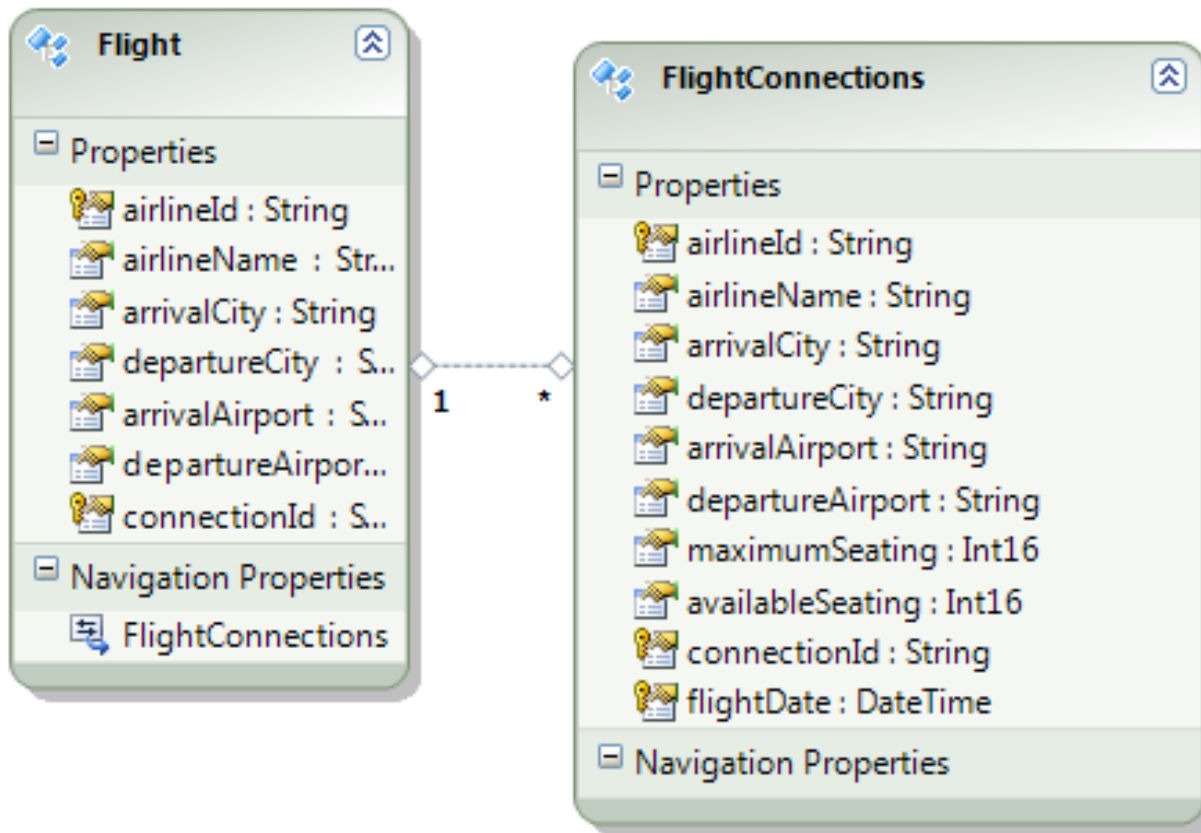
Flight

Properties

airlineId : String
airlineName : Str...
arrivalCity : String
departureCity : S...
arrivalAirport : S...
departureAirpor...
connectionId : S...

Navigation Properties

FlightConnections

1

*

FlightConnections

Properties

airlineId : String
airlineName : String
arrivalCity : String
departureCity : String
arrivalAirport : String
departureAirport : String
maximumSeating : Int16
availableSeating : Int16
connectionId : String
flightDate : DateTime

Navigation Properties